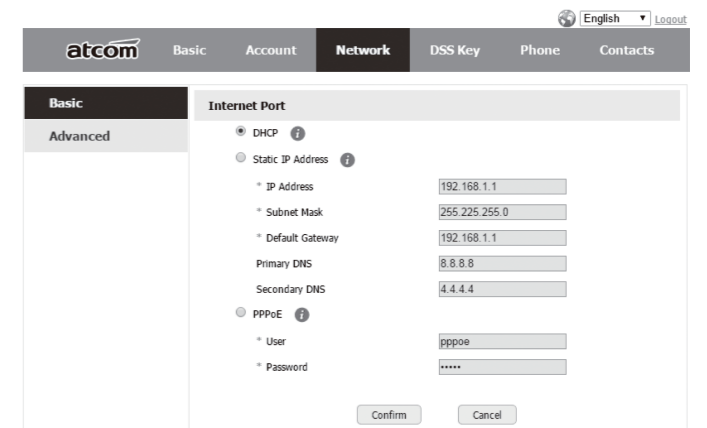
English Logout

atcom Basic Account Network DSS Key Phone Contacts

Basic

Advanced

Internet Port

DHCP

Static IP Address

* IP Address 192.168.1.1

* Subnet Mask 255.225.255.0

* Default Gateway 192.168.1.1

Primary DNS 8.8.8.8

Secondary DNS 4.4.4.4

PPPoE

* User pppoe

* Password •••••

Confirm Cancel